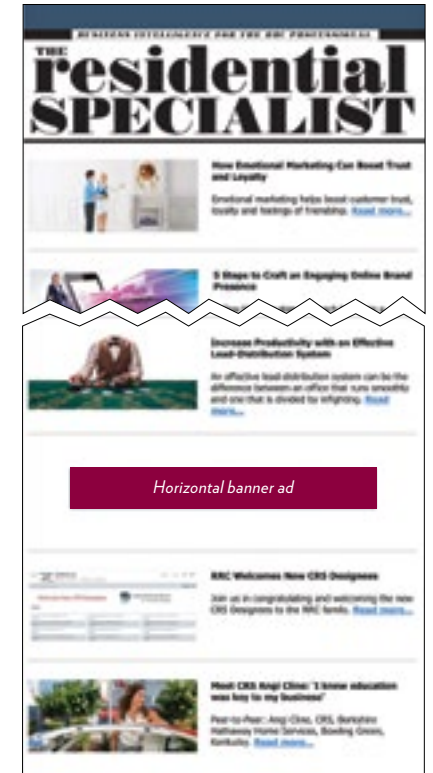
BUSINESS INTELLIGENCE FOR THE RRC PROFESSIONAL

THE residential SPECIALIST

How Emotional Marketing Can Boost Trust and Loyalty

Emotional marketing helps boost customer trust, loyalty and feelings of friendship. Read more...

5 Steps to Craft an Engaging Online Brand Presence

Increase Productivity with an Effective Lead-Distribution System

An effective lead-distribution system can be the difference between an office that runs smoothly and one that is divided by infighting. Read more...

Horizontal banner ad

RRC Welcomes New CRS Designees

Join us in congratulating and welcoming the new CRS Designees to the RRC family. Read more...

Meet CRS Angi Cline: 'I knew education was key to my business'

Peer-to-Peer: Angi Cline, CRS, Berkshire Hathaway Home Services, Bowling Green, Kentucky. Read more...